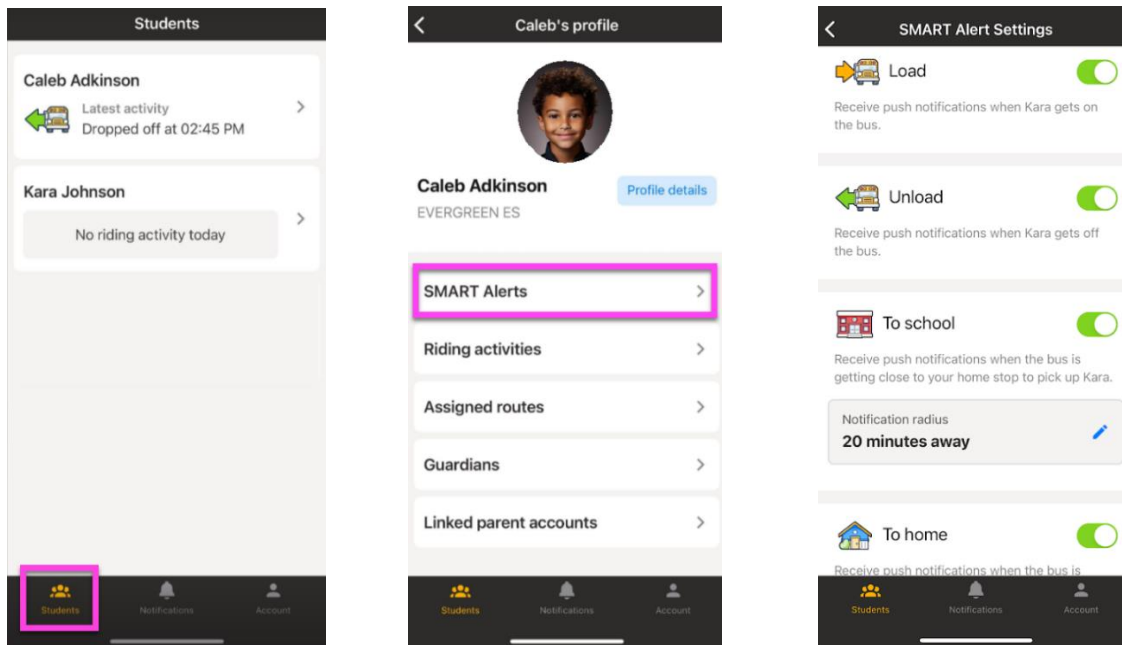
Students

Caleb Adkinson
Latest activity
Dropped off at 02:45 PM

Kara Johnson
No riding activity today

Students Notifications Account

Caleb's profile

Caleb Adkinson
EVERGREEN ES
Profile details

SMART Alerts
Riding activities
Assigned routes
Guardians
Linked parent accounts

Students Notifications Account

SMART Alert Settings

Load
Receive push notifications when Kara gets on the bus.

Unload
Receive push notifications when Kara gets off the bus.

To school
Receive push notifications when the bus is getting close to your home stop to pick up Kara.

Notification radius
20 minutes away

To home
Receive push notifications when the bus is

Students Notifications Account